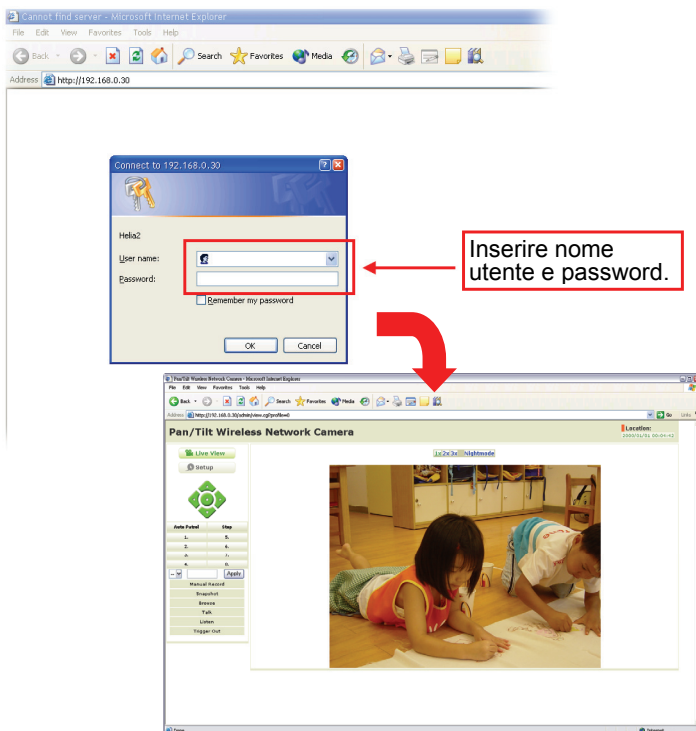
Cannot find server - Microsoft Internet Explorer

File Edit View Favorites Tools Help

Back Search Favorites Media

Address http://192.168.0.30

Connect to 192.168.0.30

Helia2

User name:

Password:

Remember my password

OK Cancel

Inserire nome utente e password.

Pan/Tilt Wireless Network Camera - Microsoft Internet Explorer

File Edit View Favorites Tools Help

Back Search Favorites Media

Address http://192.168.0.30/admin/view.cgi?profile=0

Go Links

Pan/Tilt Wireless Network Camera

Location: 2005/01/01 00:04:42

Live View

Setup

1x 2x 3x Nightmode

| Auto Patrol | Stop |
|---|---|
| 1. | 5. |
| 2. | 6. |
| 3. | 7. |
| 4. | 8. |

Apply

Manual Record

Snapshot

Browse

Talk

Listen

Trigger Out

Done

Internet